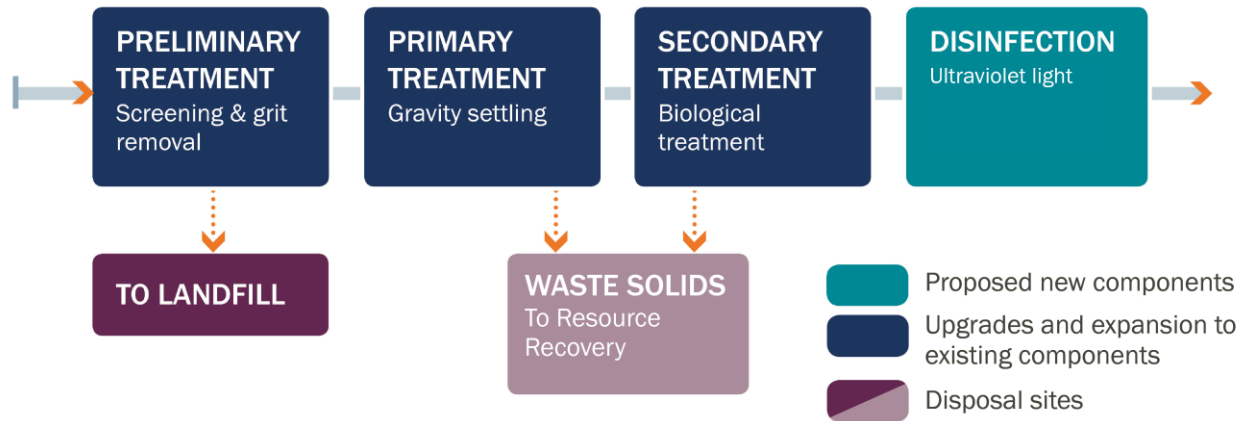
PRELIMINARY TREATMENT
Screening & grit removal

PRIMARY TREATMENT
Gravity settling

SECONDARY TREATMENT
Biological treatment

DISINFECTION
Ultraviolet light

TO LANDFILL

WASTE SOLIDS
To Resource Recovery

Proposed new components

Upgrades and expansion to existing components

Disposal sites